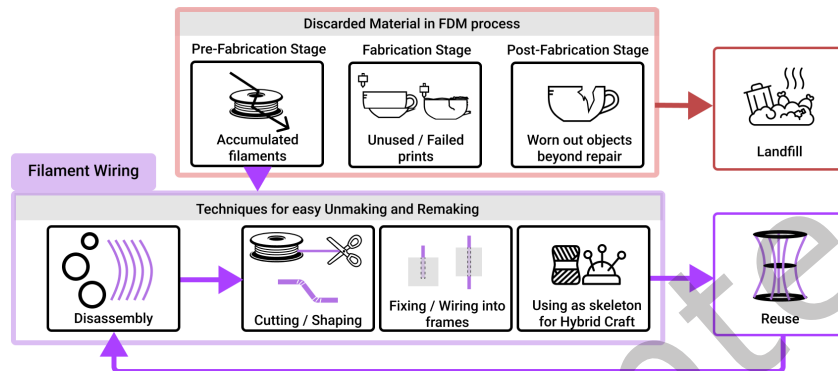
Discarded Material in FDM process

Pre-Fabrication Stage

Accumulated filaments

Fabrication Stage

Unused / Failed prints

Post-Fabrication Stage

Worn out objects beyond repair

Landfill

Filament Wiring

Techniques for easy Unmaking and Remaking

Disassembly

Cutting / Shaping

Fixing / Wiring into frames

Using as skeleton for Hybrid Craft

Reuse